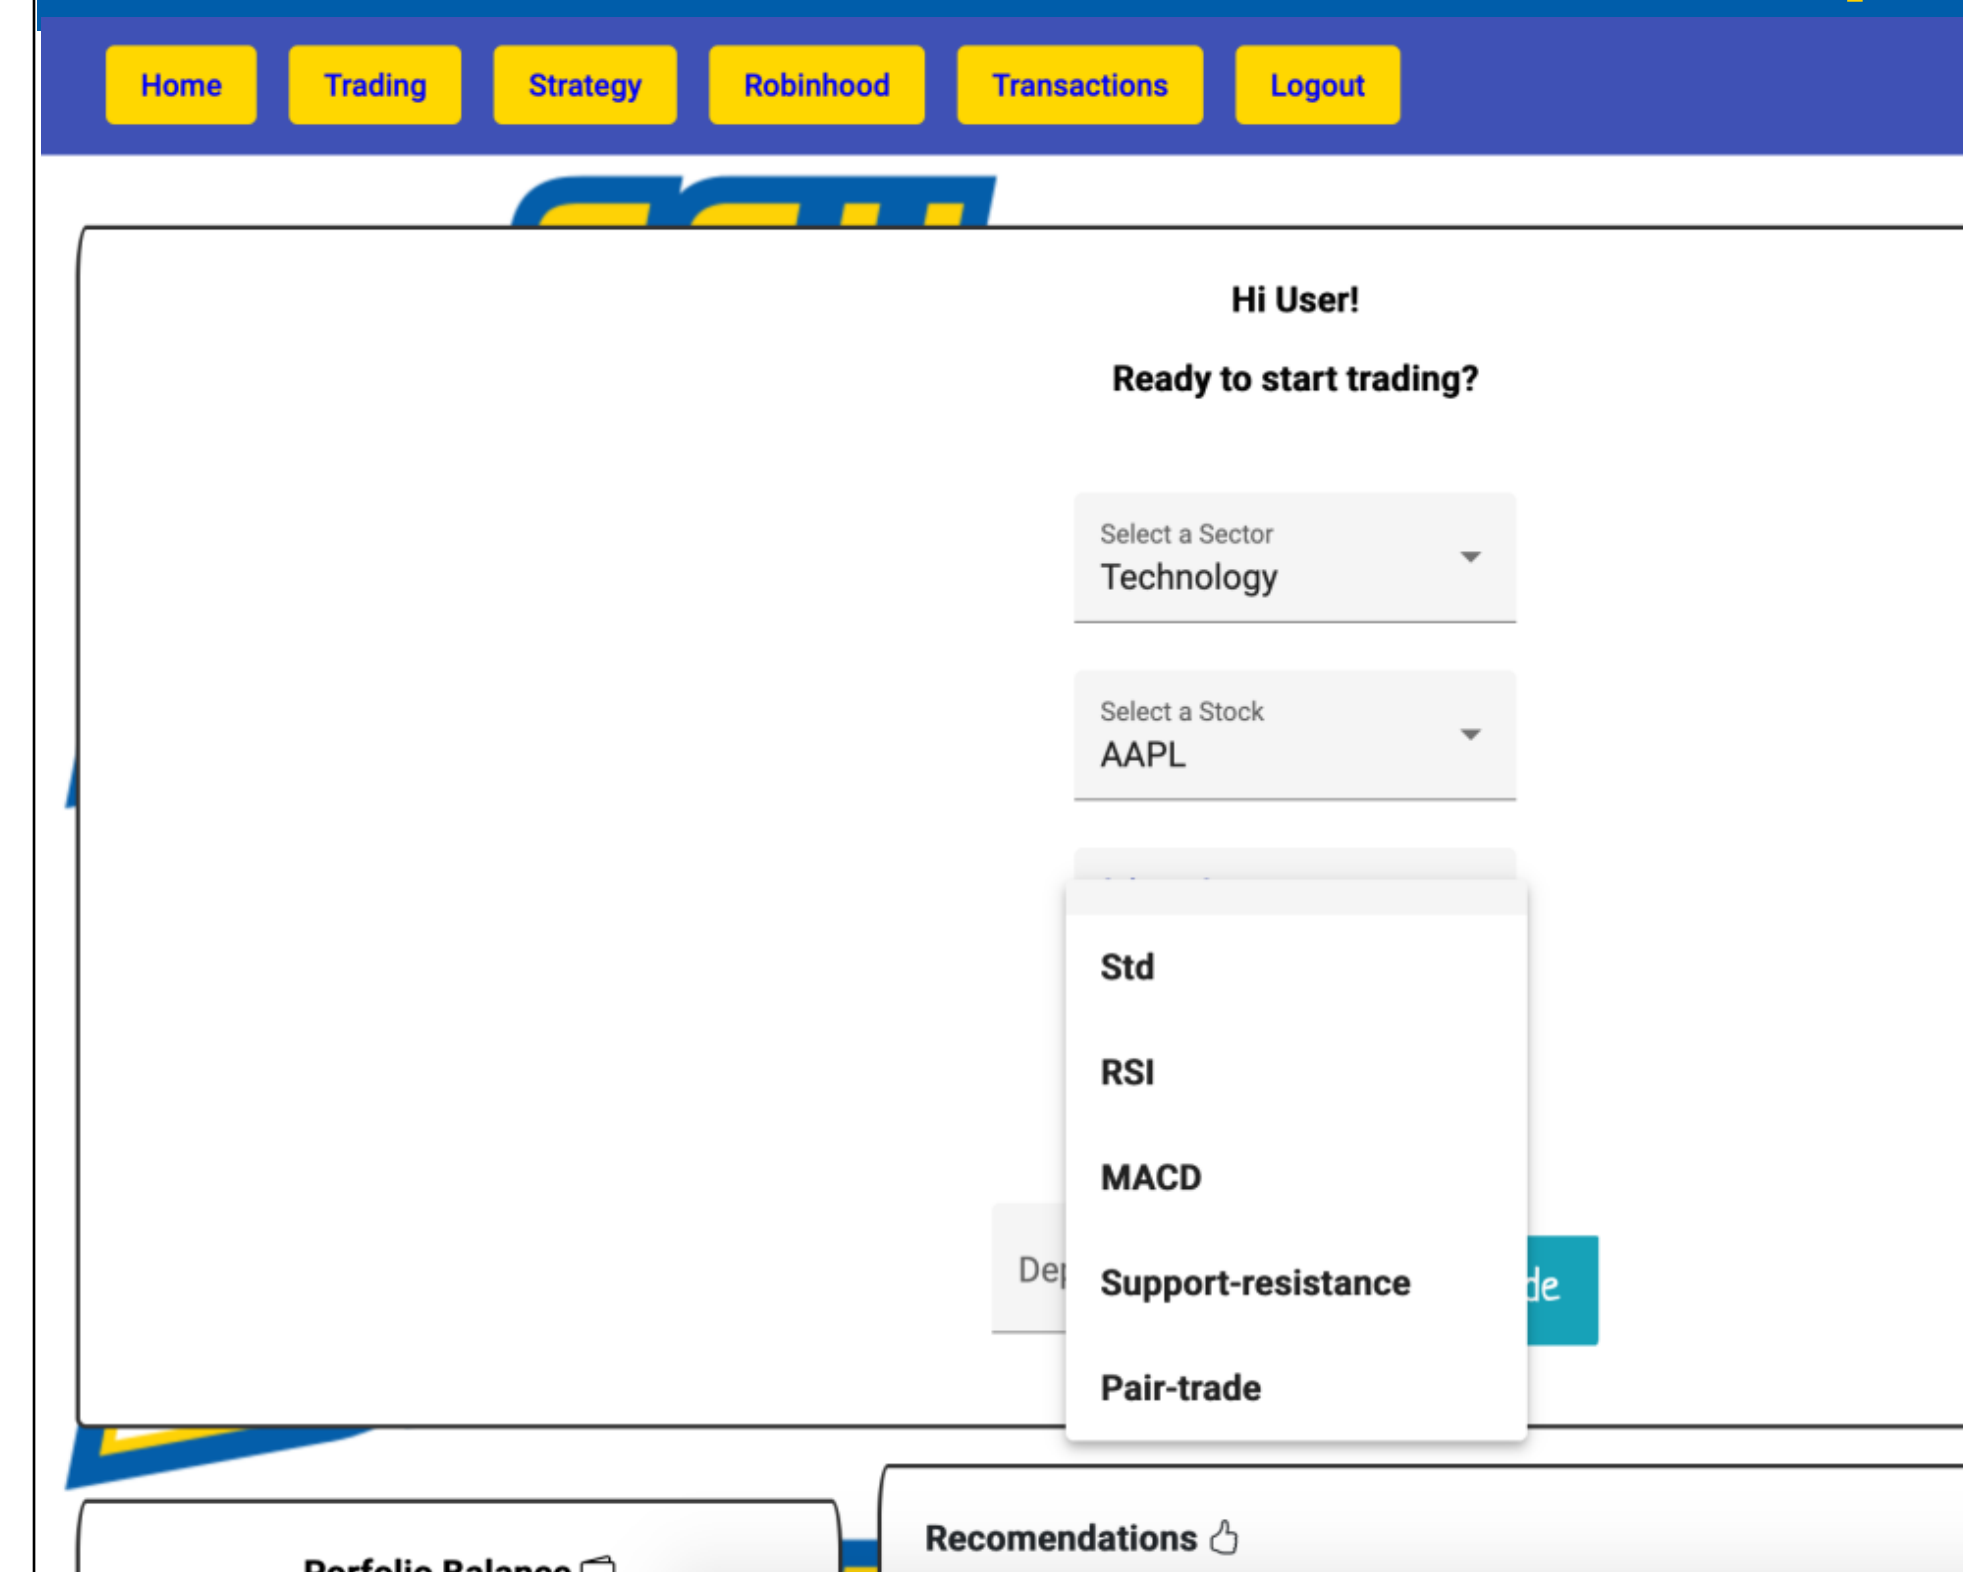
Home Trading Strategy Robinhood Transactions Logout

Hi User!

Ready to start trading?

Select a Sector
Technology

Select a Stock
AAPL

Std

RSI

MACD

Support-resistance

Pair-trade

De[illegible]

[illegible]de

Porfolio Balance

Recomendations